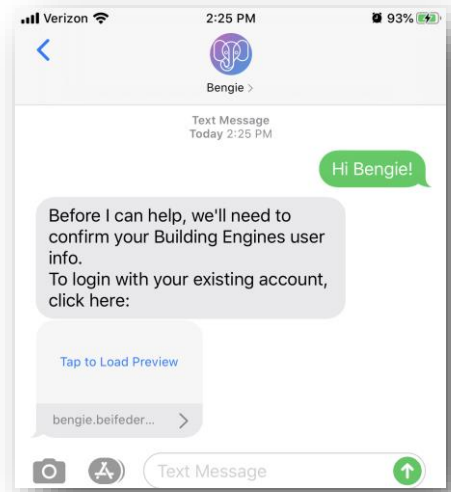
Verizon 2:25 PM 93%

<

Bengie >

Text Message
Today 2:25 PM

Hi Bengie!

Before I can help, we'll need to confirm your Building Engines user info.
To login with your existing account, click here:

Tap to Load Preview

bengie.beifeder... >

Text Message